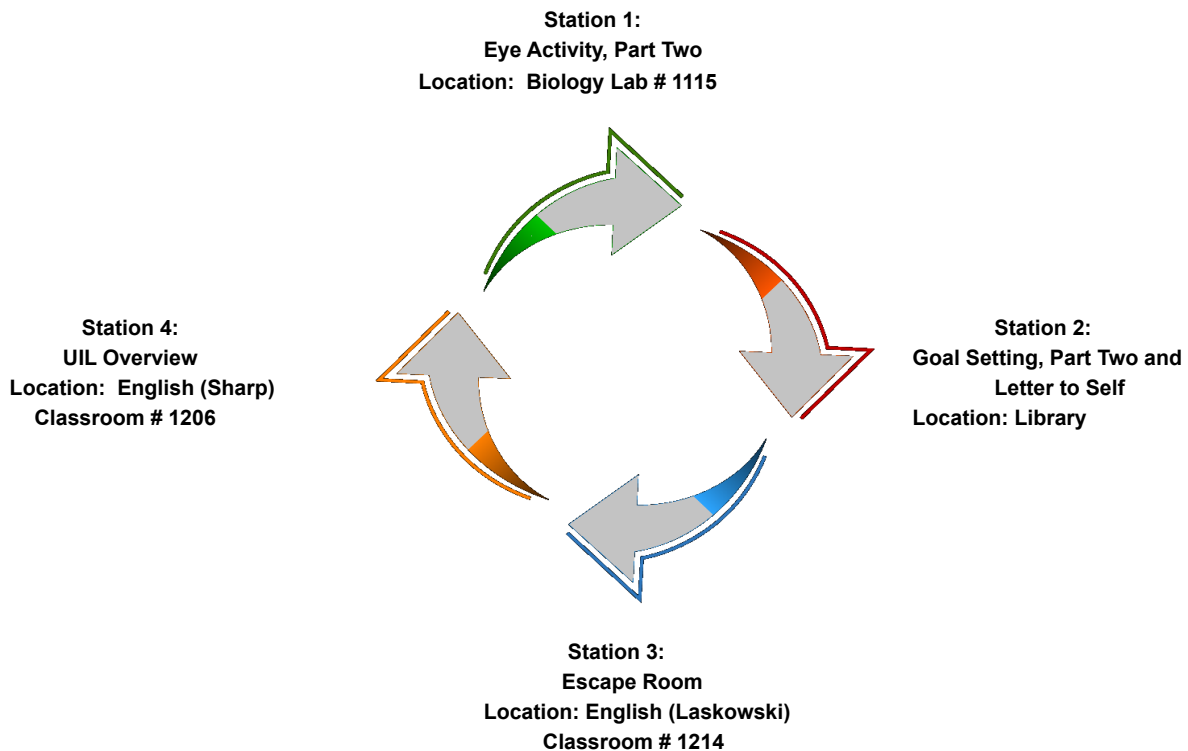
Station 1:
Eye Activity, Part Two
Location: Biology Lab # 1115

Station 4:
UIL Overview
Location: English (Sharp)
Classroom # 1206

Station 2:
Goal Setting, Part Two and
Letter to Self
Location: Library

Station 3:
Escape Room
Location: English (Laskowski)
Classroom # 1214